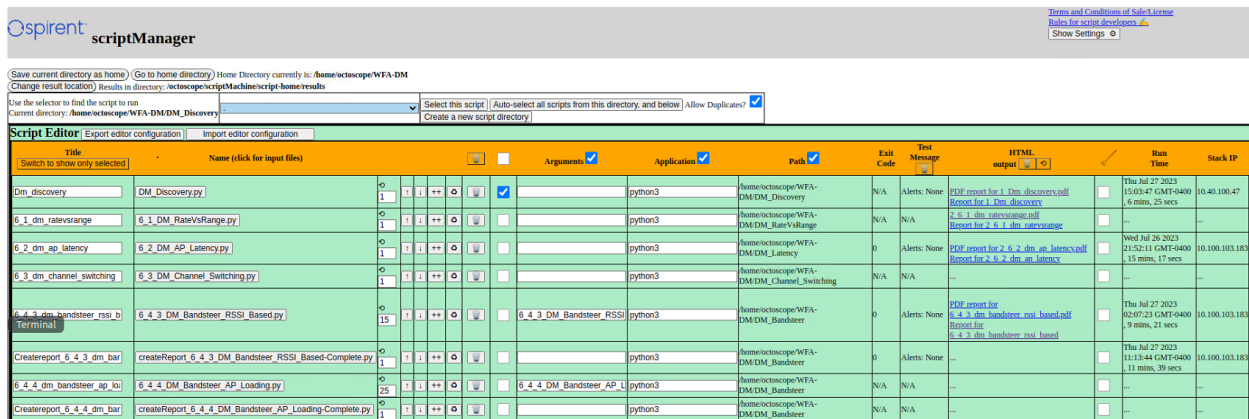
Spirent scriptManager

Terms and Conditions of Sale/License
Rules for script developers
Show Settings

Save current directory as home | Go to home directory | Home Directory currently is: /home/octoscope/WFA-DM
Change result location | Results in directory: /octoscope/scriptMachine/script-home/results

Use the selector to find the script to run
Current directory: /home/octoscope/WFA-DM/DM_Discovery
Select this script | Auto-select all scripts from this directory, and below | Allow Duplicates?
Create a new script directory

Script Editor | Export editor configuration | Import editor configuration

| Title Switch to show only selected | Name (click for input files) | | | | | | | | Arguments | Application | Path | Exit Code | Test Message | HTML output | | Run Time | Stack IP |
|---|---|---|---|---|---|---|---|---|---|---|---|---|---|---|---|---|---|
| Dm_discovery | DM_Discovery.py | 1 | ↑ | ↓ | ++ | | | | | python3 | /home/octoscope/WFA-DM/DM_Discovery | N/A | Alerts: None | PDF report for 1_Dm_discovery.pdf Report for 1_Dm_discovery | | Thu Jul 27 2023 15:03:47 GMT-0400 , 6 mins, 25 secs | 10.40.100.47 |
| 6_1_dm_ratevsrange | 6_1_DM_RateVsRange.py | 1 | ↑ | ↓ | ++ | | | | | python3 | /home/octoscope/WFA-DM/DM_RateVsRange | N/A | N/A | 2_6_1_dm_ratevsrange.pdf Report for 2_6_1_dm_ratevsrange | | ... | ... |
| 6_2_dm_ap_latency | 6_2_DM_AP_Latency.py | 1 | ↑ | ↓ | ++ | | | | | python3 | /home/octoscope/WFA-DM/DM_Latency | 0 | Alerts: None | PDF report for 2_6_2_dm_ap_latency.pdf Report for 2_6_2_dm_ap_latency | | Wed Jul 26 2023 21:52:11 GMT-0400 , 15 mins, 17 secs | 10.100.103.183 |
| 6_3_dm_channel_switching | 6_3_DM_Channel_Switching.py | 1 | ↑ | ↓ | ++ | | | | | python3 | /home/octoscope/WFA-DM/DM_Channel_Switching | N/A | N/A | ... | | ... | ... |
| 6_4_3_dm_bandsteer_rssi_b | 6_4_3_DM_Bandsteer_RSSI_Based.py | 15 | ↑ | ↓ | ++ | | | | 6_4_3_DM_Bandsteer_RSSI | python3 | /home/octoscope/WFA-DM/DM_Bandsteer | 0 | Alerts: None | PDF report for 6_4_3_dm_bandsteer_rssi_based.pdf Report for 6_4_3_dm_bandsteer_rssi_based | | Thu Jul 27 2023 02:07:23 GMT-0400 , 9 mins, 21 secs | 10.100.103.183 |
| Createreport_6_4_3_dm_bar | createReport_6_4_3_DM_Bandsteer_RSSI_Based-Complete.py | 1 | ↑ | ↓ | ++ | | | | | python3 | /home/octoscope/WFA-DM/DM_Bandsteer | 0 | Alerts: None | ... | | Thu Jul 27 2023 11:13:44 GMT-0400 , 11 mins, 39 secs | 10.100.103.183 |
| 6_4_4_dm_bandsteer_ap_loa | 6_4_4_DM_Bandsteer_AP_Loading.py | 25 | ↑ | ↓ | ++ | | | | 6_4_4_DM_Bandsteer_AP_L | python3 | /home/octoscope/WFA-DM/DM_Bandsteer | N/A | N/A | ... | | ... | ... |
| Createreport_6_4_4_dm_bar | createReport_6_4_4_DM_Bandsteer_AP_Loading-Complete.py | 1 | ↑ | ↓ | ++ | | | | | python3 | /home/octoscope/WFA-DM/DM_Bandsteer | N/A | N/A | ... | | ... | ... |

Terminal